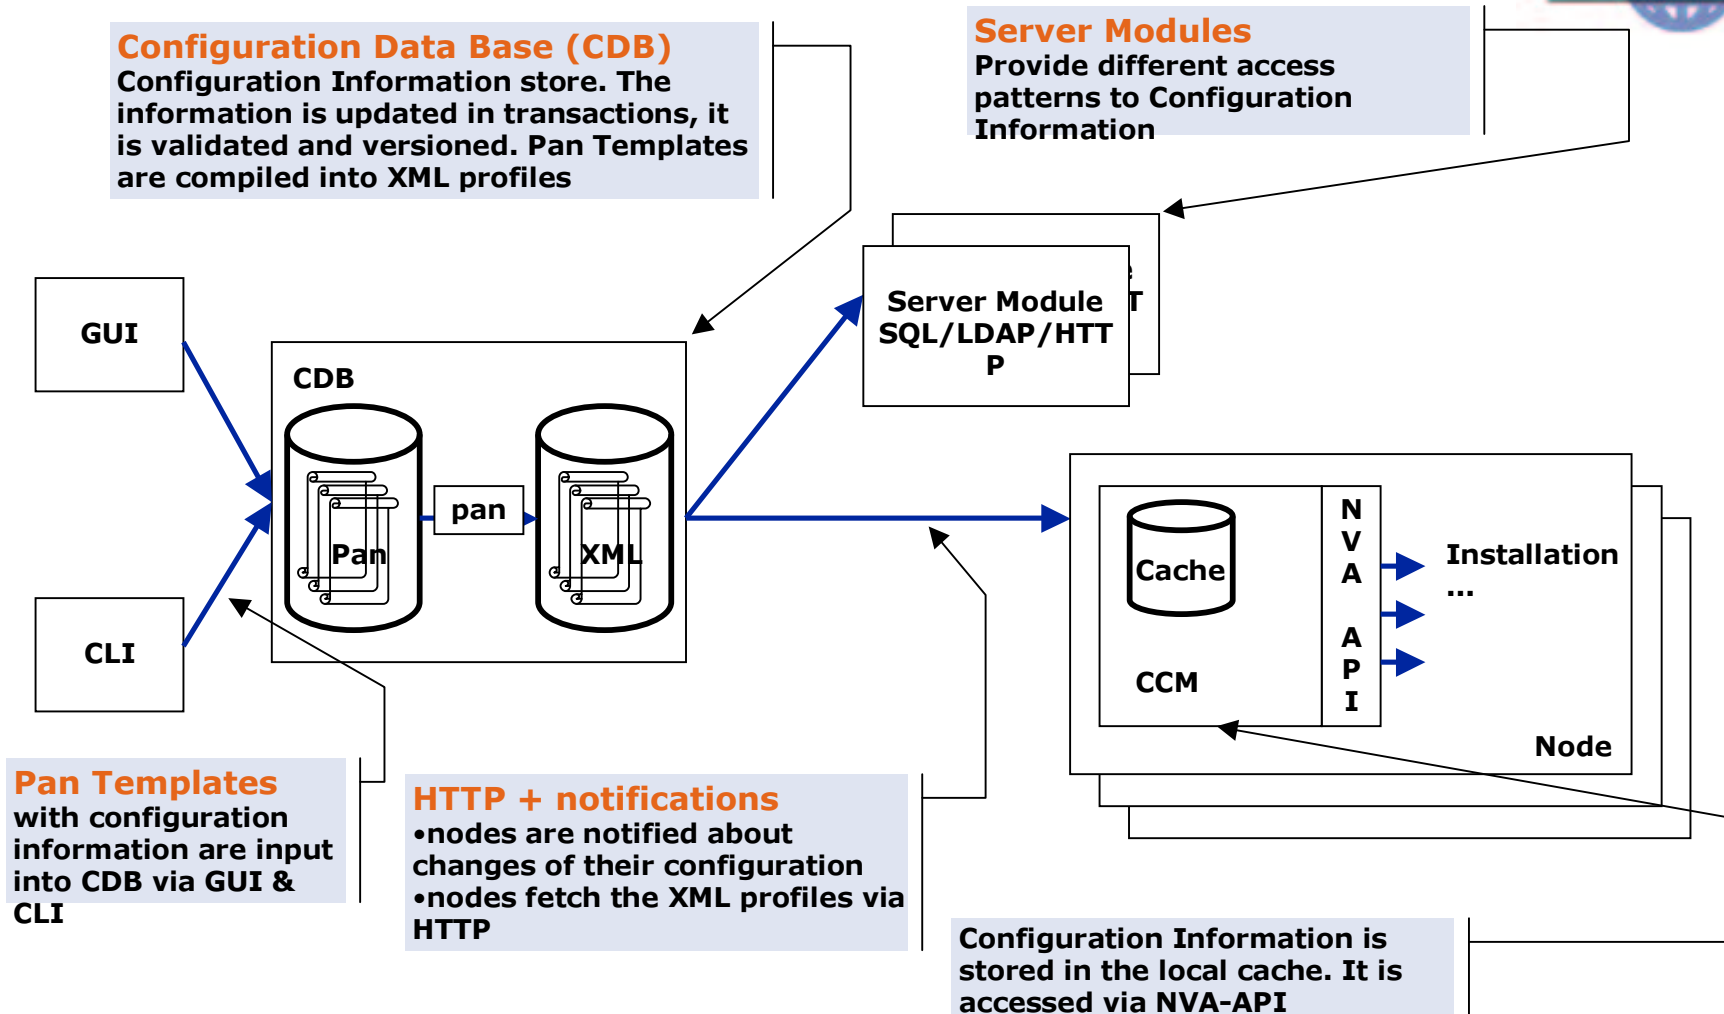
Configuration Data Base (CDB)
Configuration Information store. The information is updated in transactions, it is validated and versioned. Pan Templates are compiled into XML profiles

Server Modules
Provide different access patterns to Configuration Information

GUI

CLI

CDB

Pan

pan

XML

Server Module SQL/LDAP/HTTP

T

Cache

CCM

N V A A P I

Installation ...

Node

Pan Templates
with configuration information are input into CDB via GUI & CLI

HTTP + notifications
•nodes are notified about changes of their configuration
•nodes fetch the XML profiles via HTTP

Configuration Information is stored in the local cache. It is accessed via NVA-API